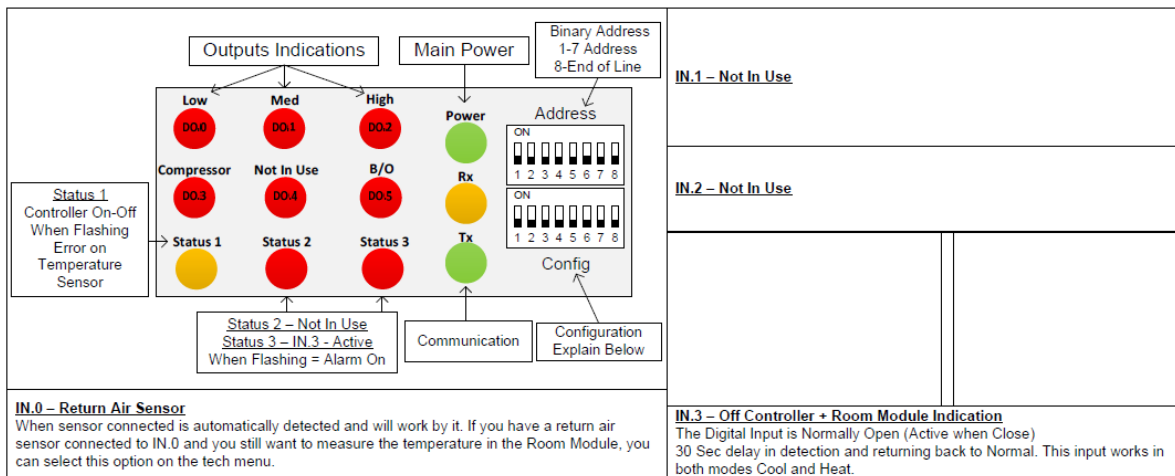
Outputs Indications

Main Power

Binary Address
1-7 Address
8-End of Line

Low
DO.0

Med
DO.1

High
DO.2

Power

Address

ON
1 2 3 4 5 6 7 8

Compressor
DO.3

Not In Use
DO.4

B/O
DO.5

Rx

ON
1 2 3 4 5 6 7 8

Status 1
Controller On-Off
When Flashing
Error on
Temperature
Sensor

Status 1

Status 2

Status 3

Tx

Config

Status 2 – Not In Use
Status 3 – IN.3 - Active
When Flashing = Alarm On

Communication

Configuration
Explain Below

IN.0 – Return Air Sensor
When sensor connected is automatically detected and will work by it. If you have a return air sensor connected to IN.0 and you still want to measure the temperature in the Room Module, you can select this option on the tech menu.

IN.1 – Not In Use

IN.2 – Not In Use

IN.3 – Off Controller + Room Module Indication
The Digital Input is Normally Open (Active when Close)
30 Sec delay in detection and returning back to Normal. This input works in both modes Cool and Heat.